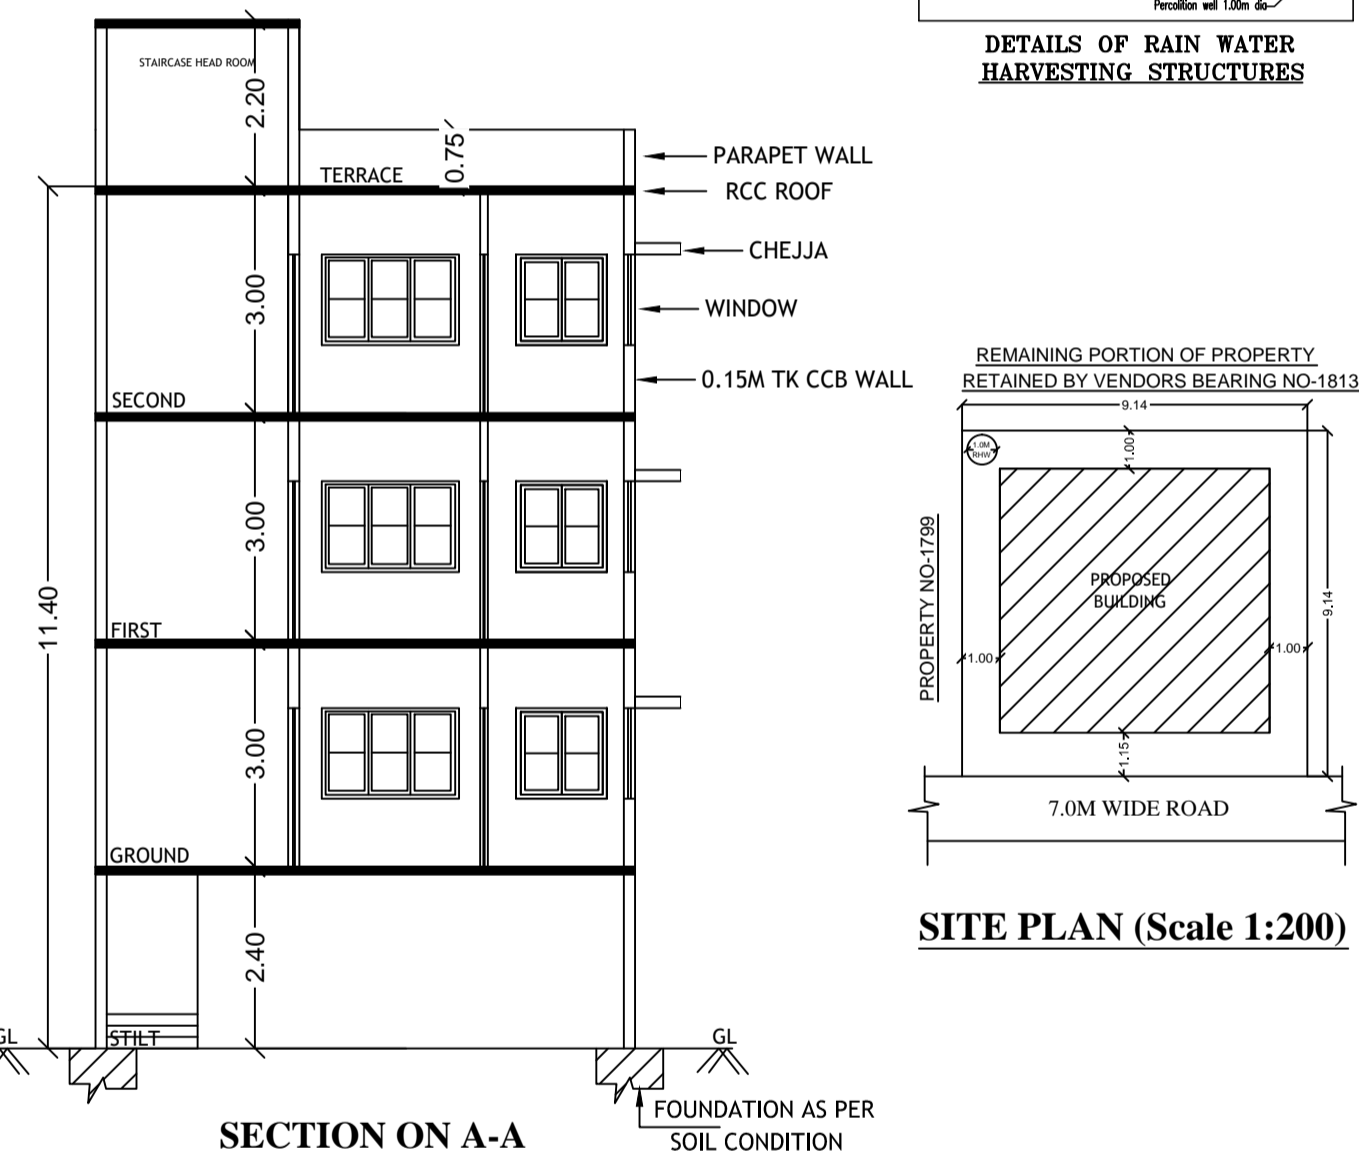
Percolition well 1.00m dia

DETAILS OF RAIN WATER HARVESTING STRUCTURES

STAIRCASE HEAD ROOM

2.20

0.75

TERRACE

PARAPET WALL

RCC ROOF

CHEJJA

WINDOW

0.15M TK CCB WALL

3.00

SECOND

3.00

11.40

FIRST

3.00

GROUND

2.40

GL

STILT

GL

FOUNDATION AS PER SOIL CONDITION

SECTION ON A-A

REMAINING PORTION OF PROPERTY RETAINED BY VENDORS BEARING NO-1813

9.14

1.0M RHW

1.00

PROPERTY NO-1799

PROPOSED BUILDING

9.14

1.00

1.00

1.15

7.0M WIDE ROAD

SITE PLAN (Scale 1:200)